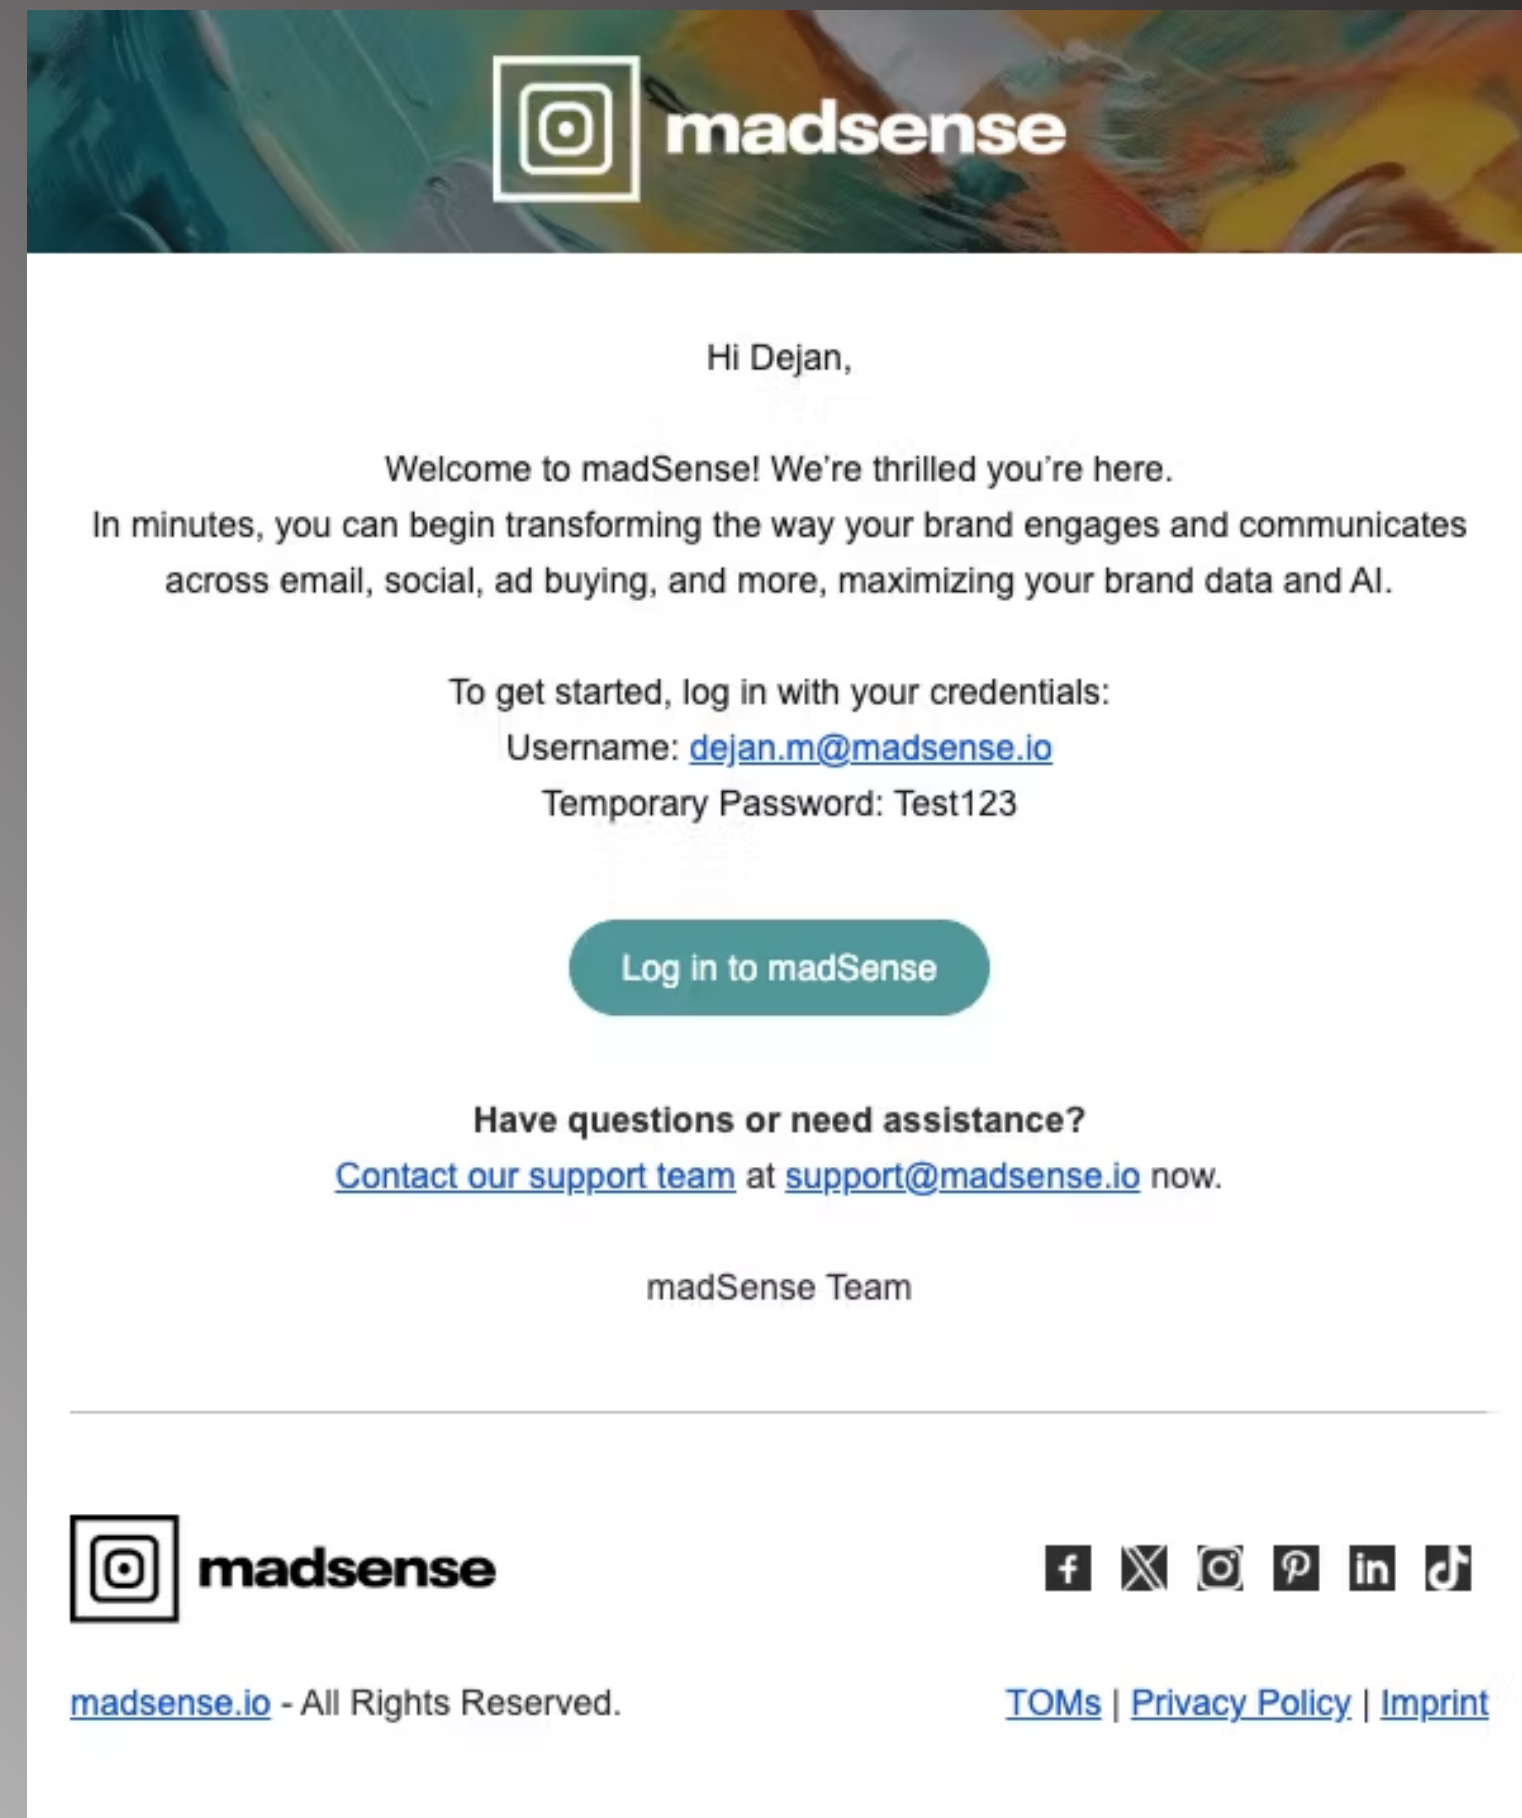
madsense

Hi Dejan,

Welcome to madSense! We're thrilled you're here.
In minutes, you can begin transforming the way your brand engages and communicates across email, social, ad buying, and more, maximizing your brand data and AI.

To get started, log in with your credentials:
Username: dejan.m@madsense.io
Temporary Password: Test123

Log in to madSense

Have questions or need assistance?
Contact our support team at support@madsense.io now.

madSense Team

madsense

madsense.io - All Rights Reserved.

TOMs | Privacy Policy | Imprint